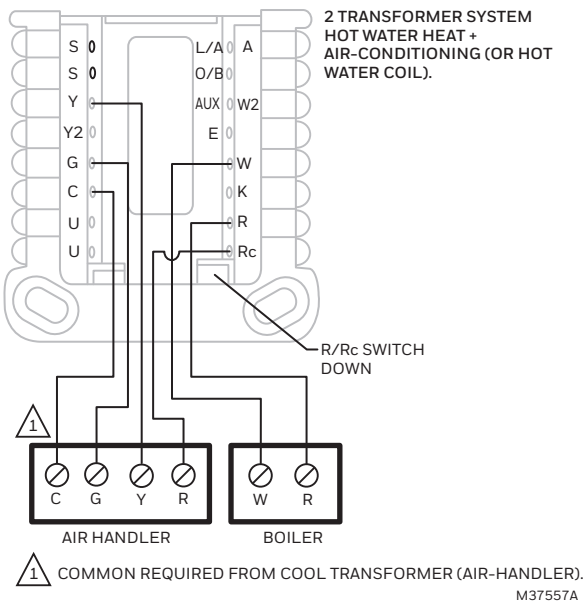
2 TRANSFORMER SYSTEM HOT WATER HEAT + AIR-CONDITIONING (OR HOT WATER COIL).

S
S
Y
Y2
G
C
U
U

L/A
O/B
AUX
E

A
W2
W
K
R
Rc

R/Rc SWITCH DOWN

1

C G Y R
AIR HANDLER

W R
BOILER

1 COMMON REQUIRED FROM COOL TRANSFORMER (AIR-HANDLER).

M37557A